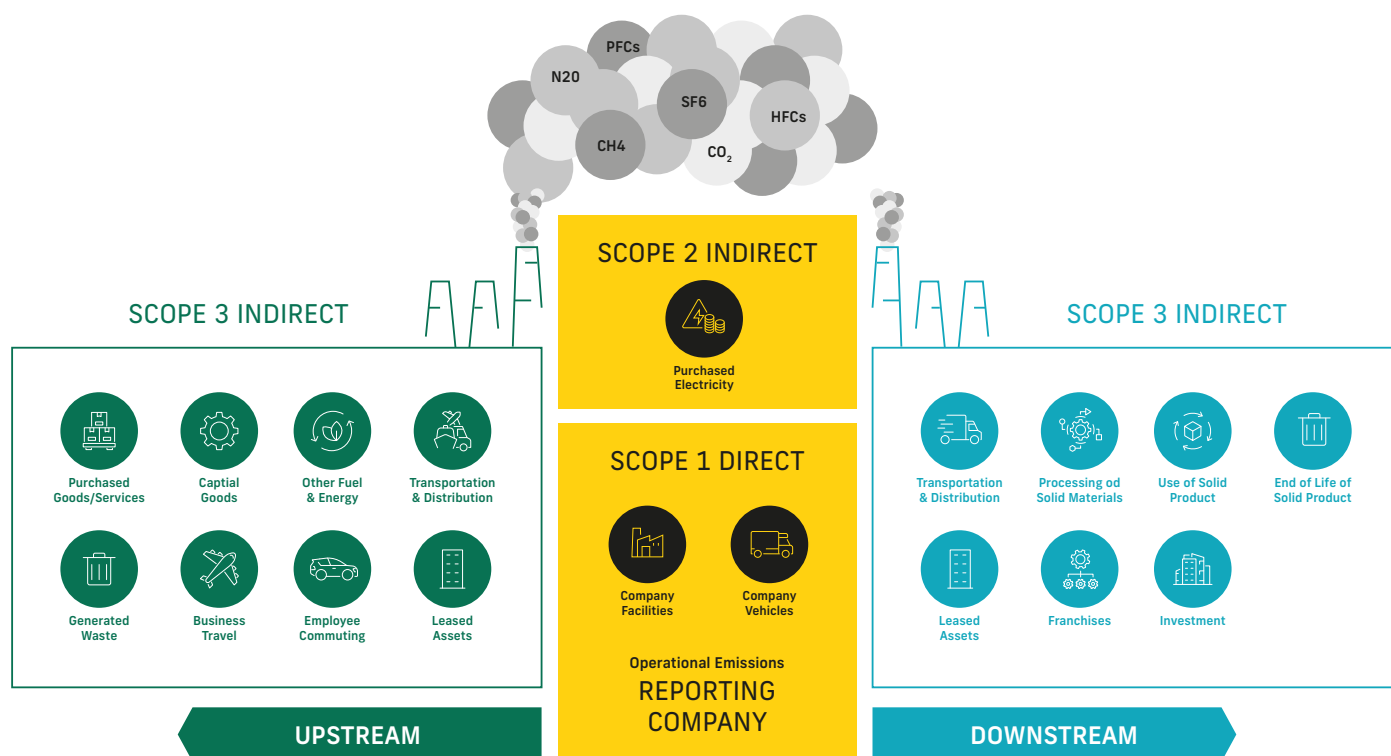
PFCs
N20
SF6
HFCs
CH4
$CO_2$

SCOPE 2 INDIRECT

Purchased Electricity

SCOPE 3 INDIRECT

Purchased Goods/Services
Captial Goods
Other Fuel & Energy
Transportation & Distribution
Generated Waste
Business Travel
Employee Commuting
Leased Assets

SCOPE 1 DIRECT

Company Facilities
Company Vehicles

Operational Emissions
REPORTING COMPANY

SCOPE 3 INDIRECT

Transportation & Distribution
Processing od Solid Materials
Use of Solid Product
End of Life of Solid Product
Leased Assets
Franchises
Investment

UPSTREAM

DOWNSTREAM